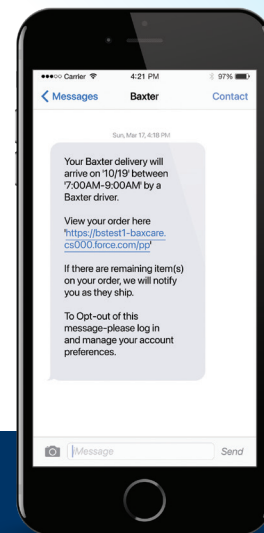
●●●○○ Carrier 4:21 PM 97%

Messages Baxter Contact

Sun, Mar 17, 4:18 PM

Your Baxter delivery will arrive on '10/19' between '7:00AM-9:00AM' by a Baxter driver.

View your order here 'https://bstest1-baxcare.cs000.force.com/pp'

If there are remaining item(s) on your order, we will notify you as they ship.

To Opt-out of this message-please log in and manage your account preferences.

Message Send